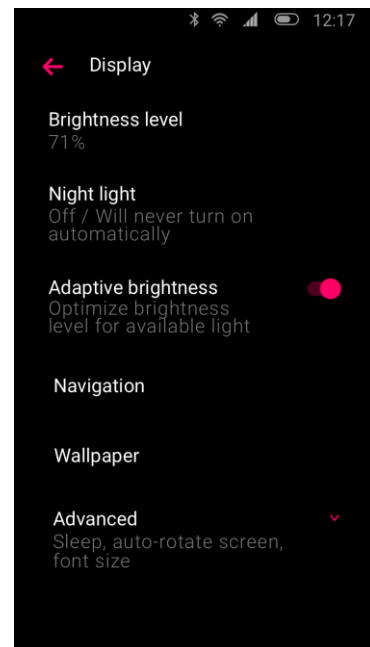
12:17

Display

Brightness level
71%

Night light
Off / Will never turn on automatically

Adaptive brightness
Optimize brightness level for available light

Navigation

Wallpaper

Advanced
Sleep, auto-rotate screen, font size